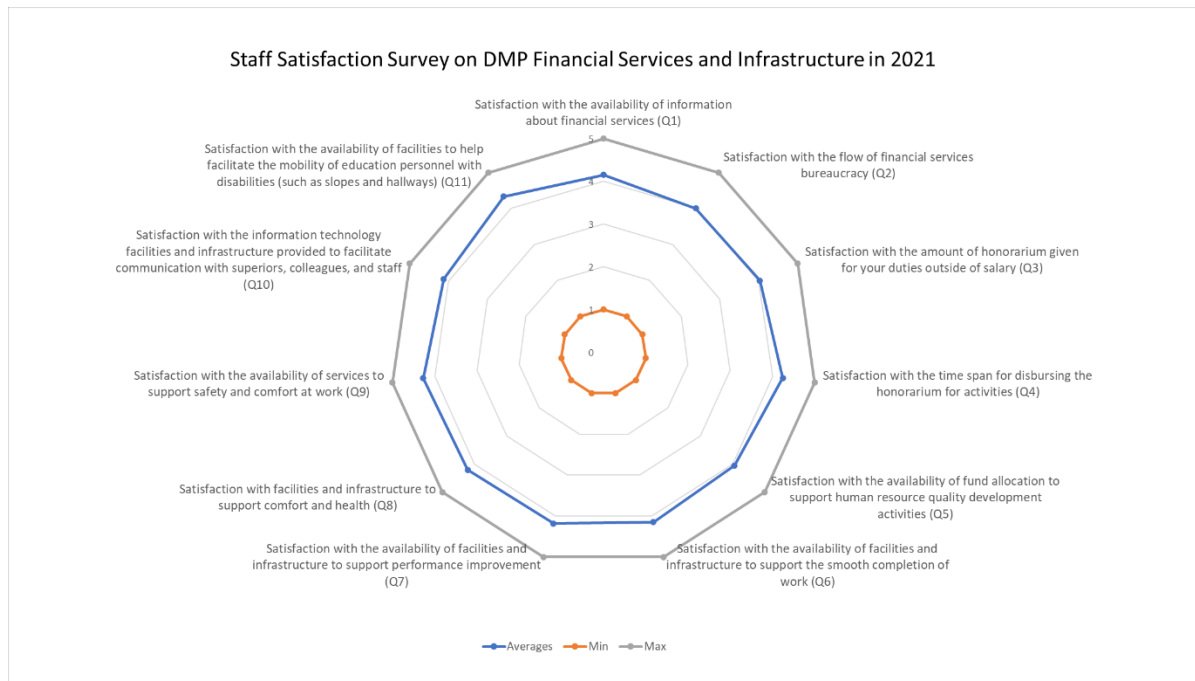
Staff Satisfaction Survey on DMP Financial Services and Infrastructure in 2021

Satisfaction with the availability of information about financial services (Q1)

5

4

3

2

1

0

Satisfaction with the flow of financial services bureaucracy (Q2)

Satisfaction with the amount of honorarium given for your duties outside of salary (Q3)

Satisfaction with the time span for disbursing the honorarium for activities (Q4)

Satisfaction with the availability of fund allocation to support human resource quality development activities (Q5)

Satisfaction with the availability of facilities and infrastructure to support the smooth completion of work (Q6)

Satisfaction with the availability of facilities and infrastructure to support performance improvement (Q7)

Satisfaction with facilities and infrastructure to support comfort and health (Q8)

Satisfaction with the availability of services to support safety and comfort at work (Q9)

Satisfaction with the information technology facilities and infrastructure provided to facilitate communication with superiors, colleagues, and staff (Q10)

Satisfaction with the availability of facilities to help facilitate the mobility of education personnel with disabilities (such as slopes and hallways) (Q11)

Averages Min Max